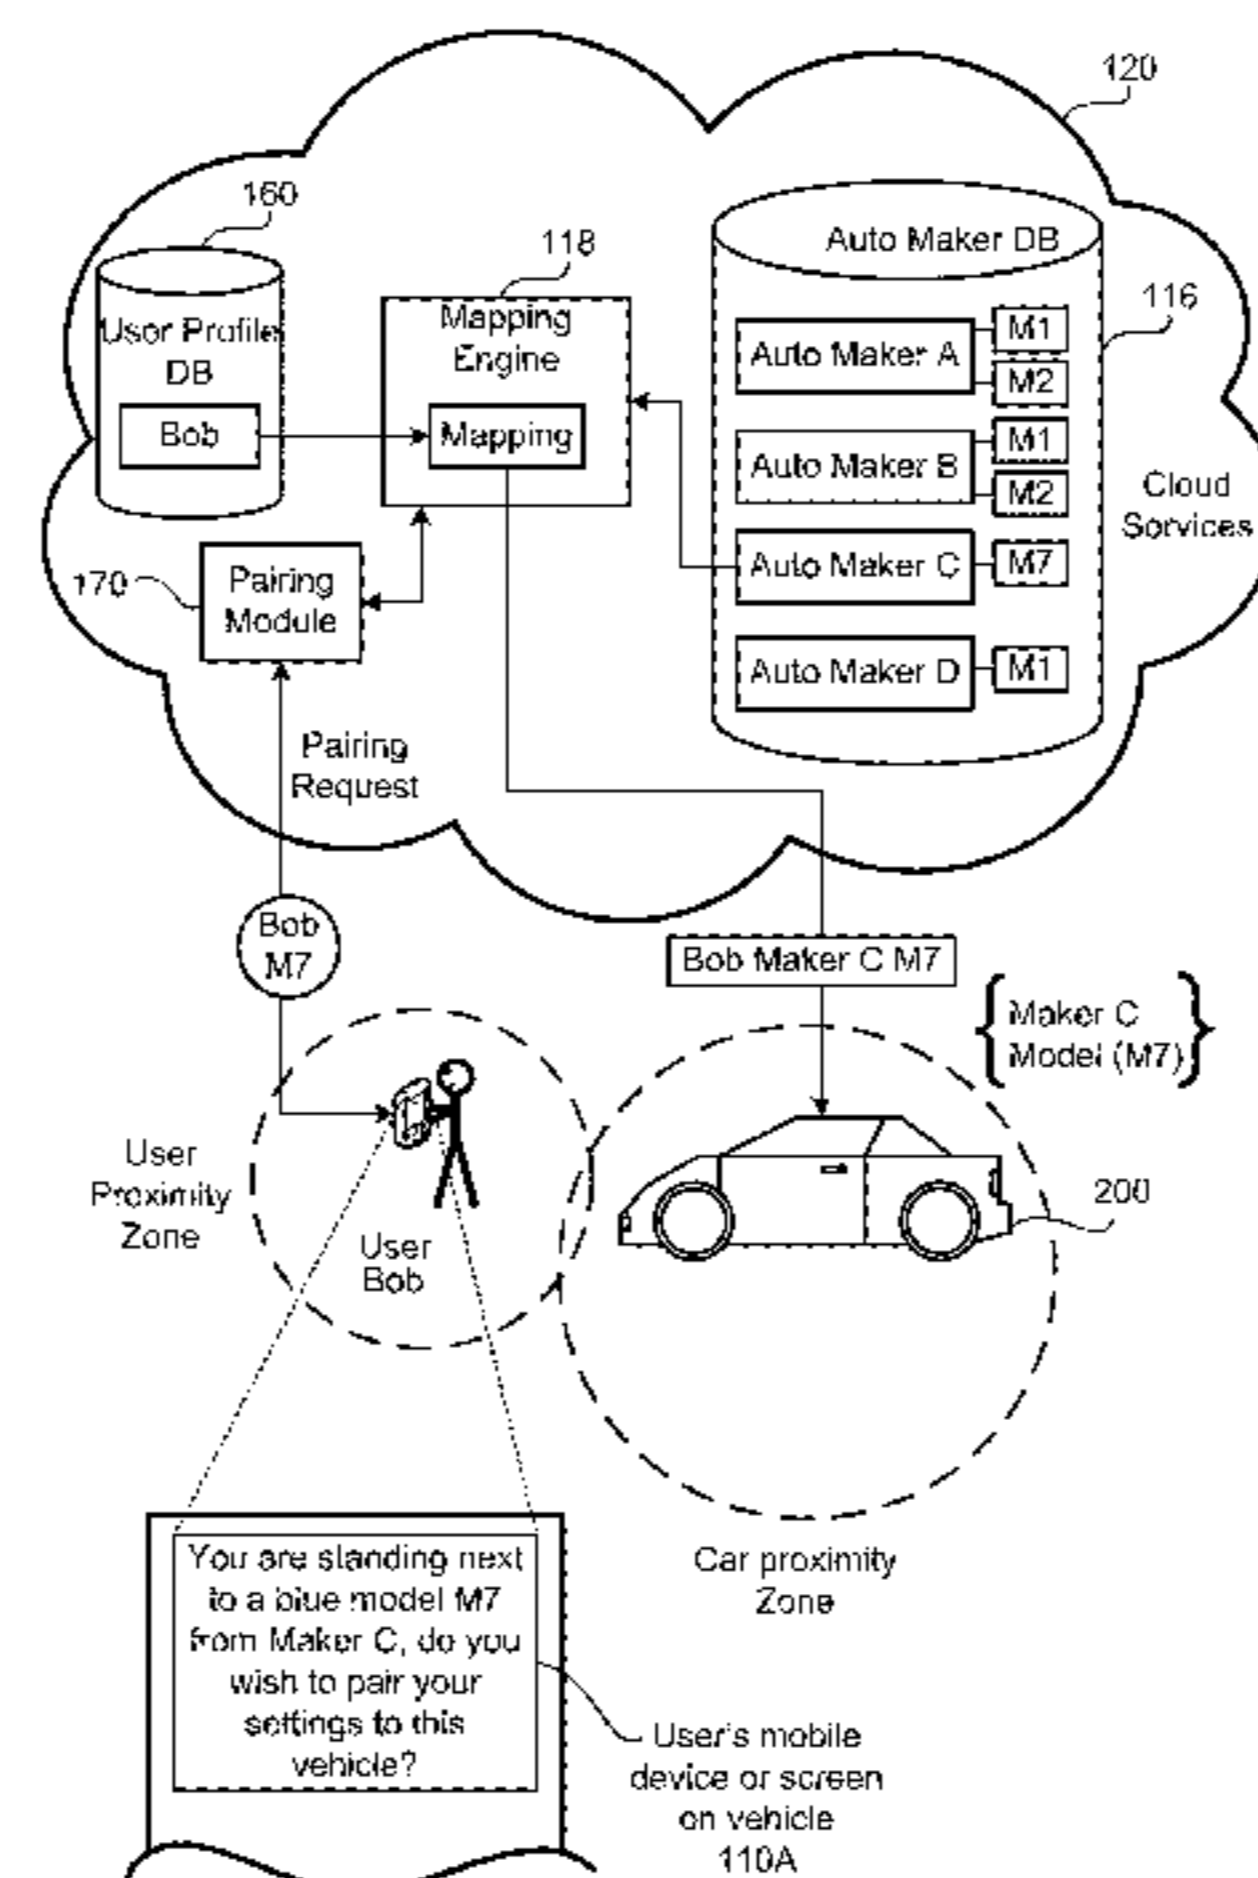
120

160

User Profile DB

Bob

118

Mapping Engine

Mapping

Auto Maker DB

116

Auto Maker A M1 M2

Auto Maker B M1 M2

Auto Maker C M7

Auto Maker D M1

Cloud Services

170

Pairing Module

Pairing Request

Bob M7

Bob Maker C M7

Maker C Model (M7)

User Proximity Zone

User Bob

200

Car proximity Zone

You are standing next to a blue model M7 from Maker C, do you wish to pair your settings to this vehicle?

User's mobile device or screen on vehicle 110A